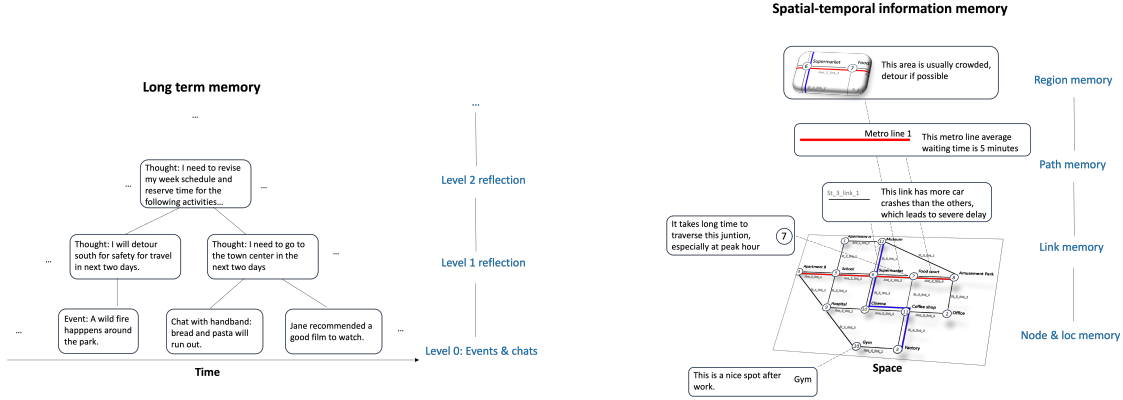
Long term memory

...

Thought: I need to revise my week schedule and reserve time for the following activities...

...

...

Thought: I will detour south for safety for travel in next two days.

Thought: I need to go to the town center in the next two days

...

Event: A wild fire happpens around the park.

Chat with handband: bread and pasta will run out.

Jane recommended a good film to watch.

...

...

Time

...

Level 2 reflection

Level 1 reflection

Level 0: Events & chats

Spatial-temporal information memory

Supermarket

This area is usually crowded, detour if possible

Region memory

Metro line 1

This metro line average waiting time is 5 minutes

Path memory

St_3_link_1

This link has more car crashes than the others, which leads to severe delay

It takes long time to traverse this juntion, especially at peak hour

7

Link memory

Apartment B

School

Supermarket

Food court

Amusement Park

Hospital

Cinema

Coffee shop

Office

Gym

Factory

Node & loc memory

Space

This is a nice spot after work.

Gym